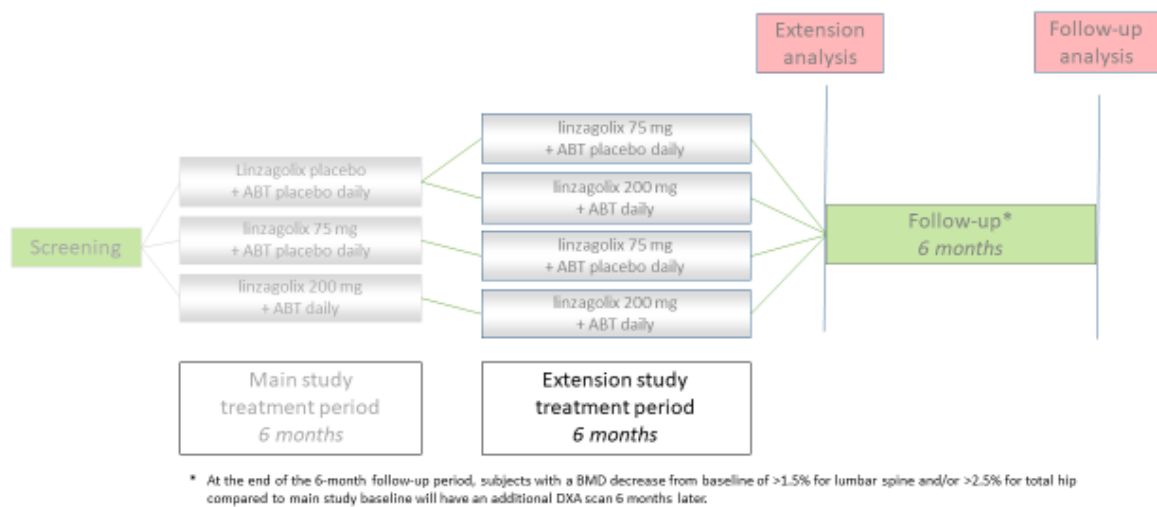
Extension analysis

Follow-up analysis

Screening

Linzagolix placebo + ABT placebo daily

linzagolix 75 mg + ABT placebo daily

linzagolix 200 mg + ABT daily

linzagolix 75 mg + ABT placebo daily

linzagolix 200 mg + ABT daily

linzagolix 75 mg + ABT placebo daily

linzagolix 200 mg + ABT daily

Follow-up* 6 months

Main study treatment period 6 months

Extension study treatment period 6 months

* At the end of the 6-month follow-up period, subjects with a BMD decrease from baseline of >1.5% for lumbar spine and/or >2.5% for total hip compared to main study baseline will have an additional DXA scan 6 months later.